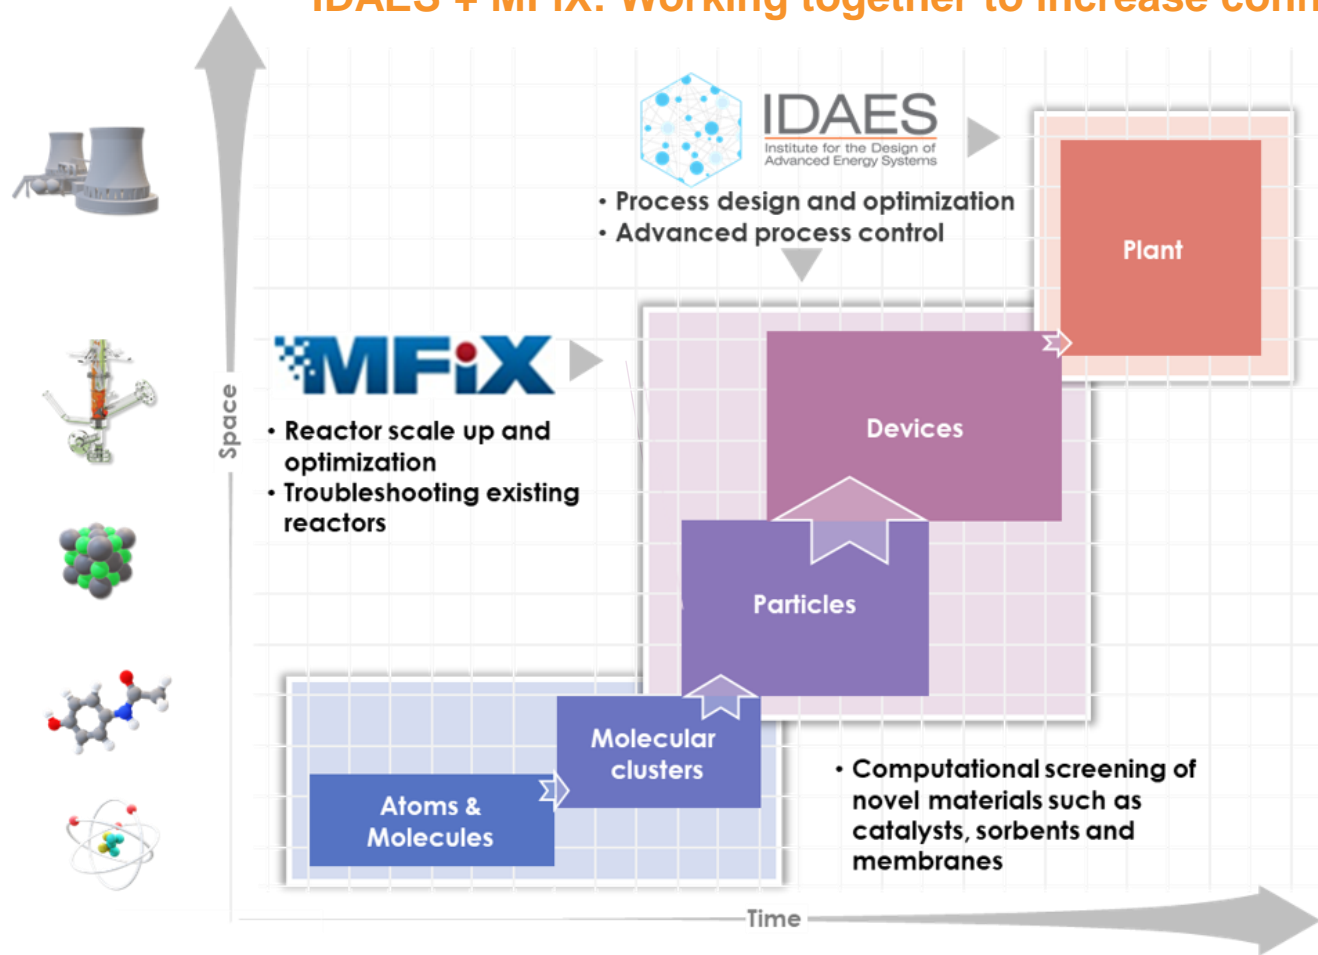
IDAES + MFIX: Working together to increase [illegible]

IDAES
Institute for the Design of Advanced Energy Systems

• Process design and optimization
• Advanced process control

Plant

MFiX

• Reactor scale up and optimization
• Troubleshooting existing reactors

Devices

Particles

Molecular clusters

Atoms & Molecules

• Computational screening of novel materials such as catalysts, sorbents and membranes

Space

Time